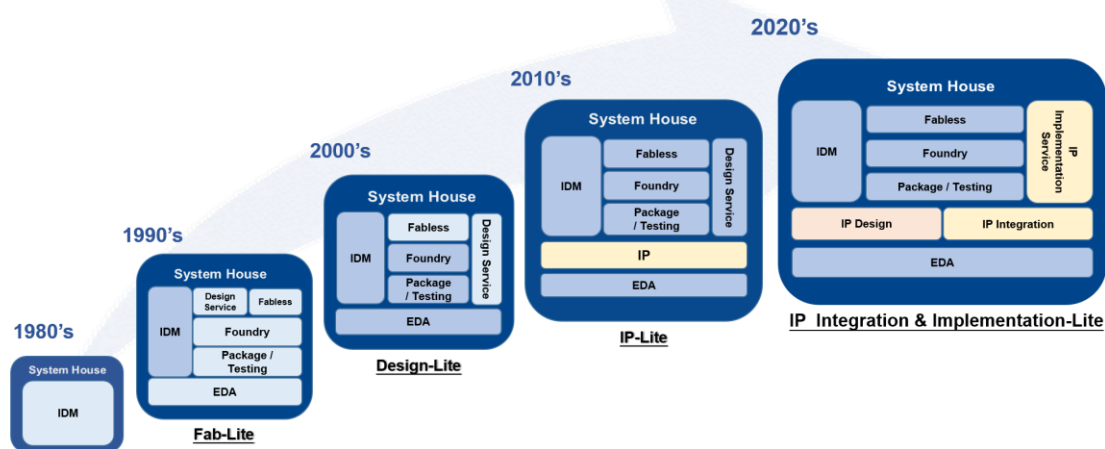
1980's

System House

IDM

1990's

System House

IDM

Design Service

Fabless

Foundry

Package / Testing

EDA

Fab-Lite

2000's

System House

IDM

Fabless

Foundry

Package / Testing

Design Service

EDA

Design-Lite

2010's

System House

IDM

Fabless

Foundry

Package / Testing

Design Service

IP

EDA

IP-Lite

2020's

System House

IDM

Fabless

Foundry

Package / Testing

IP Implementation Service

IP Design

IP Integration

EDA

IP Integration & Implementation-Lite